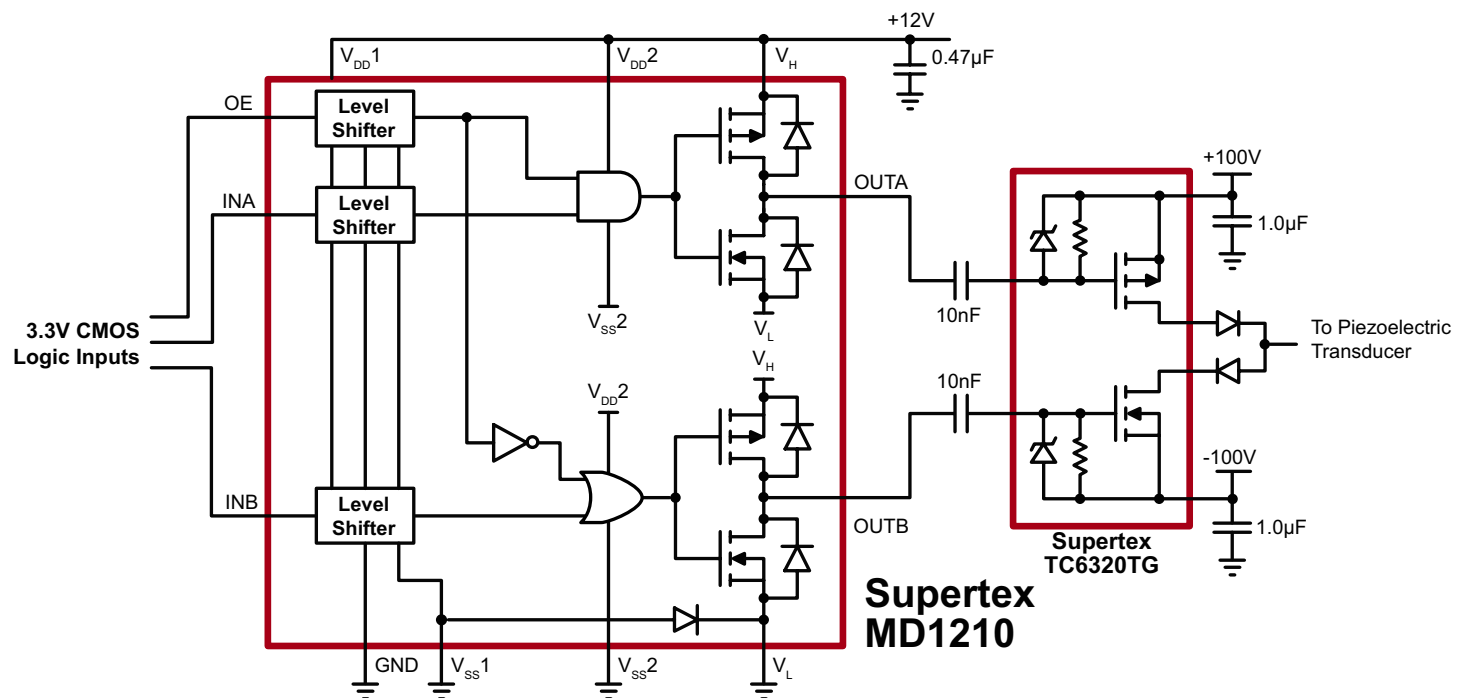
+12V
$V_{DD}1$
$V_{DD}2$
$V_H$
0.47µF
OE
Level Shifter
INA
Level Shifter
OUTA
+100V
1.0µF
$V_{SS}2$
$V_L$
10nF
3.3V CMOS Logic Inputs
To Piezoelectric Transducer
$V_H$
10nF
$V_{DD}2$
-100V
INB
Level Shifter
OUTB
1.0µF
Supertex TC6320TG
Supertex MD1210
GND
$V_{SS}1$
$V_{SS}2$
$V_L$